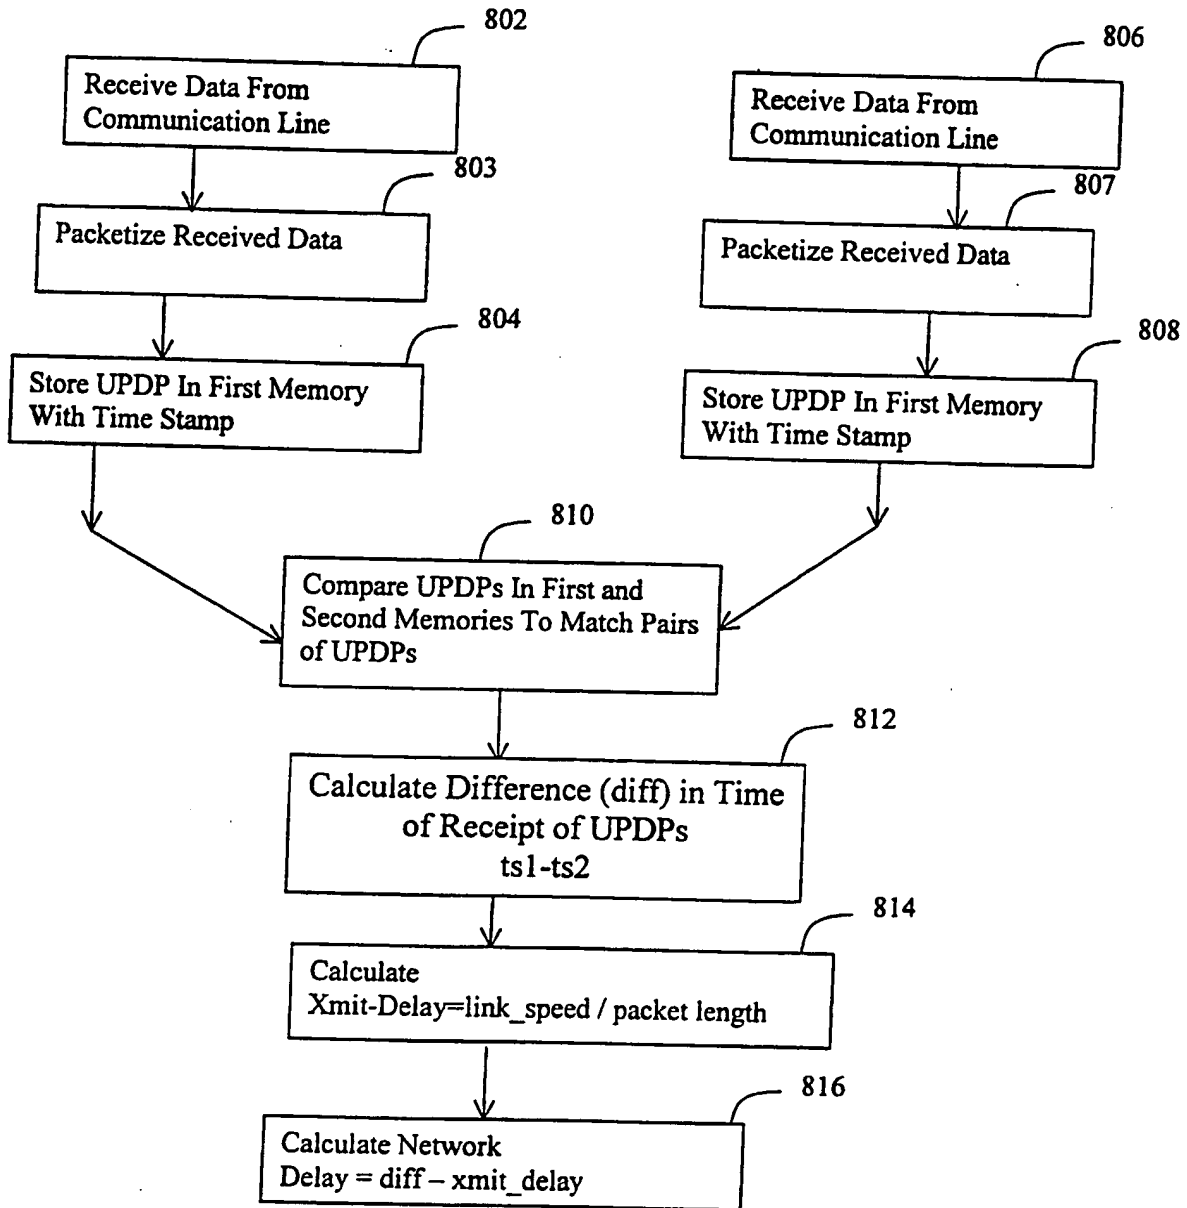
802

Receive Data From Communication Line

803

Packetize Received Data

804

Store UPDP In First Memory With Time Stamp

806

Receive Data From Communication Line

807

Packetize Received Data

808

Store UPDP In First Memory With Time Stamp

810

Compare UPDPs In First and Second Memories To Match Pairs of UPDPs

812

Calculate Difference (diff) in Time of Receipt of UPDPs ts1-ts2

814

Calculate Xmit-Delay=link_speed / packet length

816

Calculate Network Delay = diff – xmit_delay